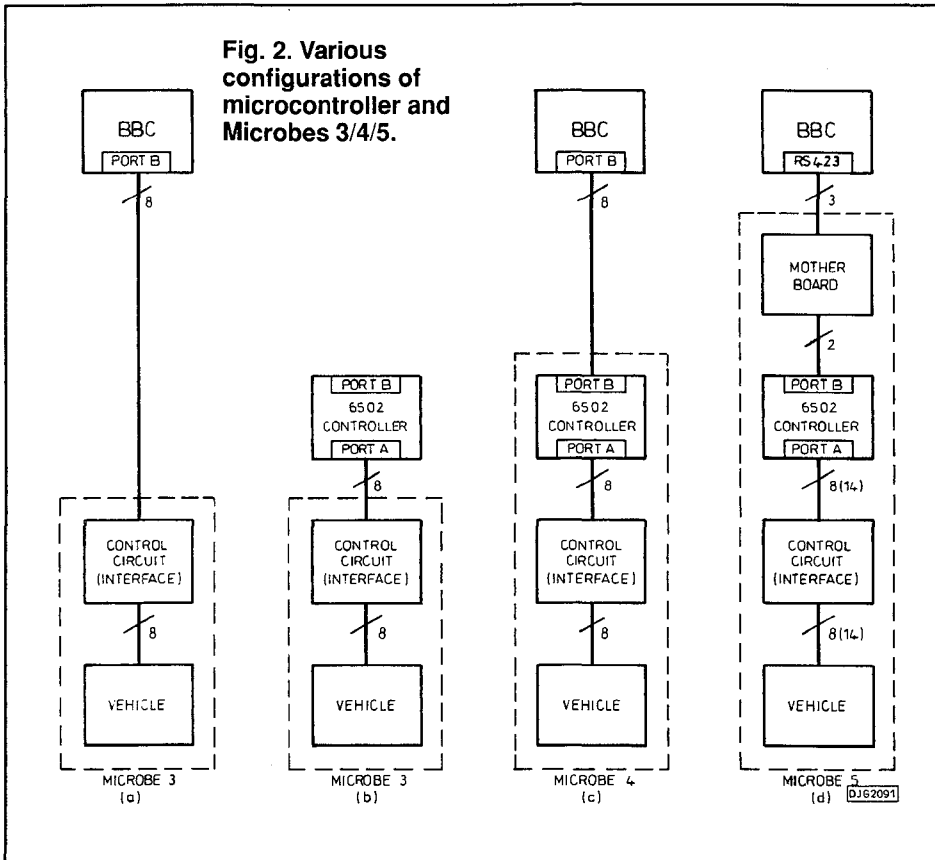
Fig. 2. Various configurations of microcontroller and Microbes 3/4/5.

BBC
PORT B
8
CONTROL CIRCUIT (INTERFACE)
8
VEHICLE
MICROBE 3
(a)

PORT B
6502 CONTROLLER
PORT A
8
CONTROL CIRCUIT (INTERFACE)
8
VEHICLE
MICROBE 3
(b)

BBC
PORT B
8
PORT B
6502 CONTROLLER
PORT A
8
CONTROL CIRCUIT (INTERFACE)
8
VEHICLE
MICROBE 4
(c)

BBC
RS423
3
MOTHER BOARD
2
PORT B
6502 CONTROLLER
PORT A
8(14)
CONTROL CIRCUIT (INTERFACE)
8(14)
VEHICLE
MICROBE 5
(d)
DJ62091